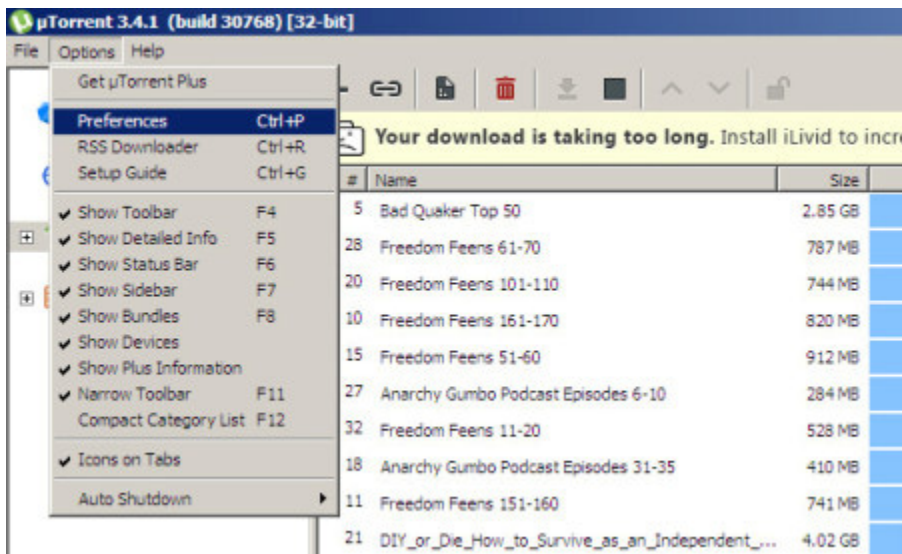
µTorrent 3.4.1 (build 30768) [32-bit]

File Options Help

Get µTorrent Plus
Preferences Ctrl+P
RSS Downloader Ctrl+R
Setup Guide Ctrl+G
Show Toolbar F4
Show Detailed Info F5
Show Status Bar F6
Show Sidebar F7
Show Bundles F8
Show Devices
Show Plus Information
Narrow Toolbar F11
Compact Category List F12
Icons on Tabs
Auto Shutdown

Your download is taking too long. Install iLivid to incr

| # | Name | Size |
|---|---|---|
| 5 | Bad Quaker Top 50 | 2.85 GB |
| 28 | Freedom Feens 61-70 | 787 MB |
| 20 | Freedom Feens 101-110 | 744 MB |
| 10 | Freedom Feens 161-170 | 820 MB |
| 15 | Freedom Feens 51-60 | 912 MB |
| 27 | Anarchy Gumbo Podcast Episodes 6-10 | 284 MB |
| 32 | Freedom Feens 11-20 | 528 MB |
| 18 | Anarchy Gumbo Podcast Episodes 31-35 | 410 MB |
| 11 | Freedom Feens 151-160 | 741 MB |
| 21 | DIY_or_Die_How_to_Survive_as_an_Independent_... | 4.02 GB |